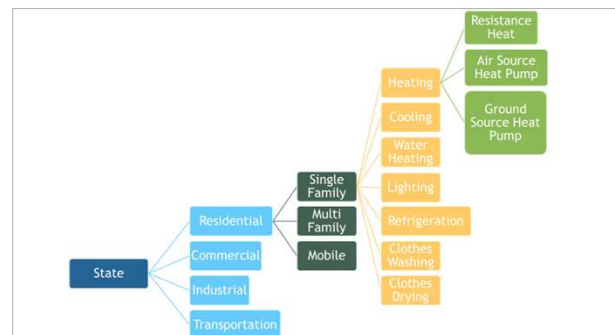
State

Residential

Commercial

Industrial

Transportation

Single Family

Multi Family

Mobile

Heating

Cooling

Water Heating

Lighting

Refrigeration

Clothes Washing

Clothes Drying

Resistance Heat

Air Source Heat Pump

Ground Source Heat Pump